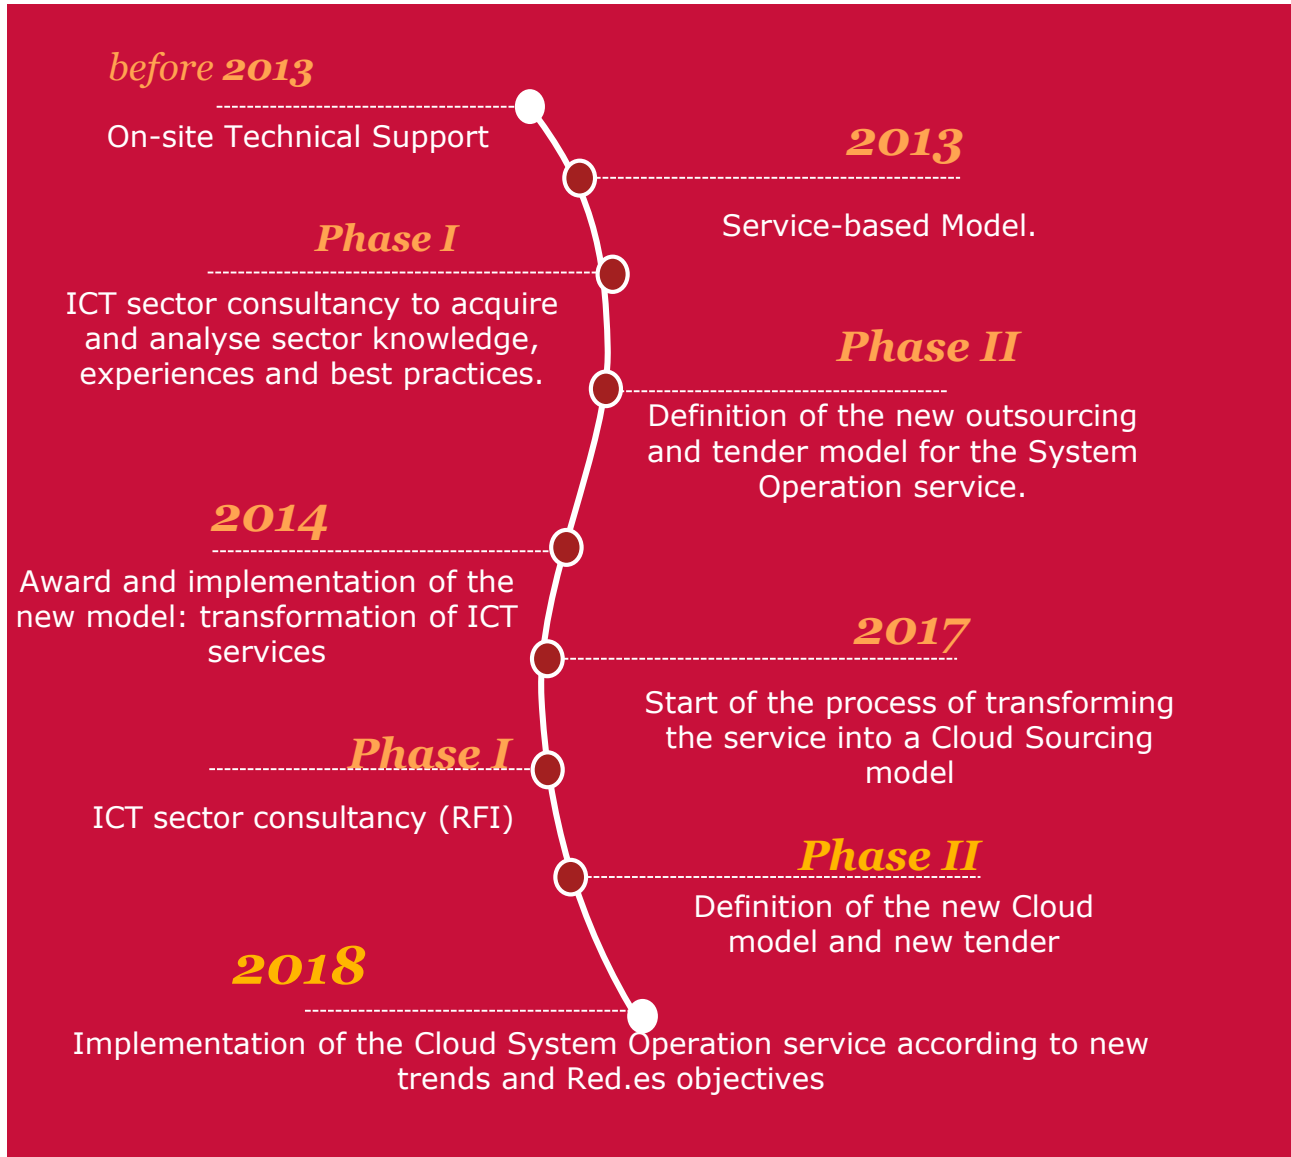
before 2013

On-site Technical Support

2013

Service-based Model.

Phase I

ICT sector consultancy to acquire and analyse sector knowledge, experiences and best practices.

Phase II

Definition of the new outsourcing and tender model for the System Operation service.

2014

Award and implementation of the new model: transformation of ICT services

2017

Start of the process of transforming the service into a Cloud Sourcing model

Phase I

ICT sector consultancy (RFI)

Phase II

Definition of the new Cloud model and new tender

2018

Implementation of the Cloud System Operation service according to new trends and Red.es objectives